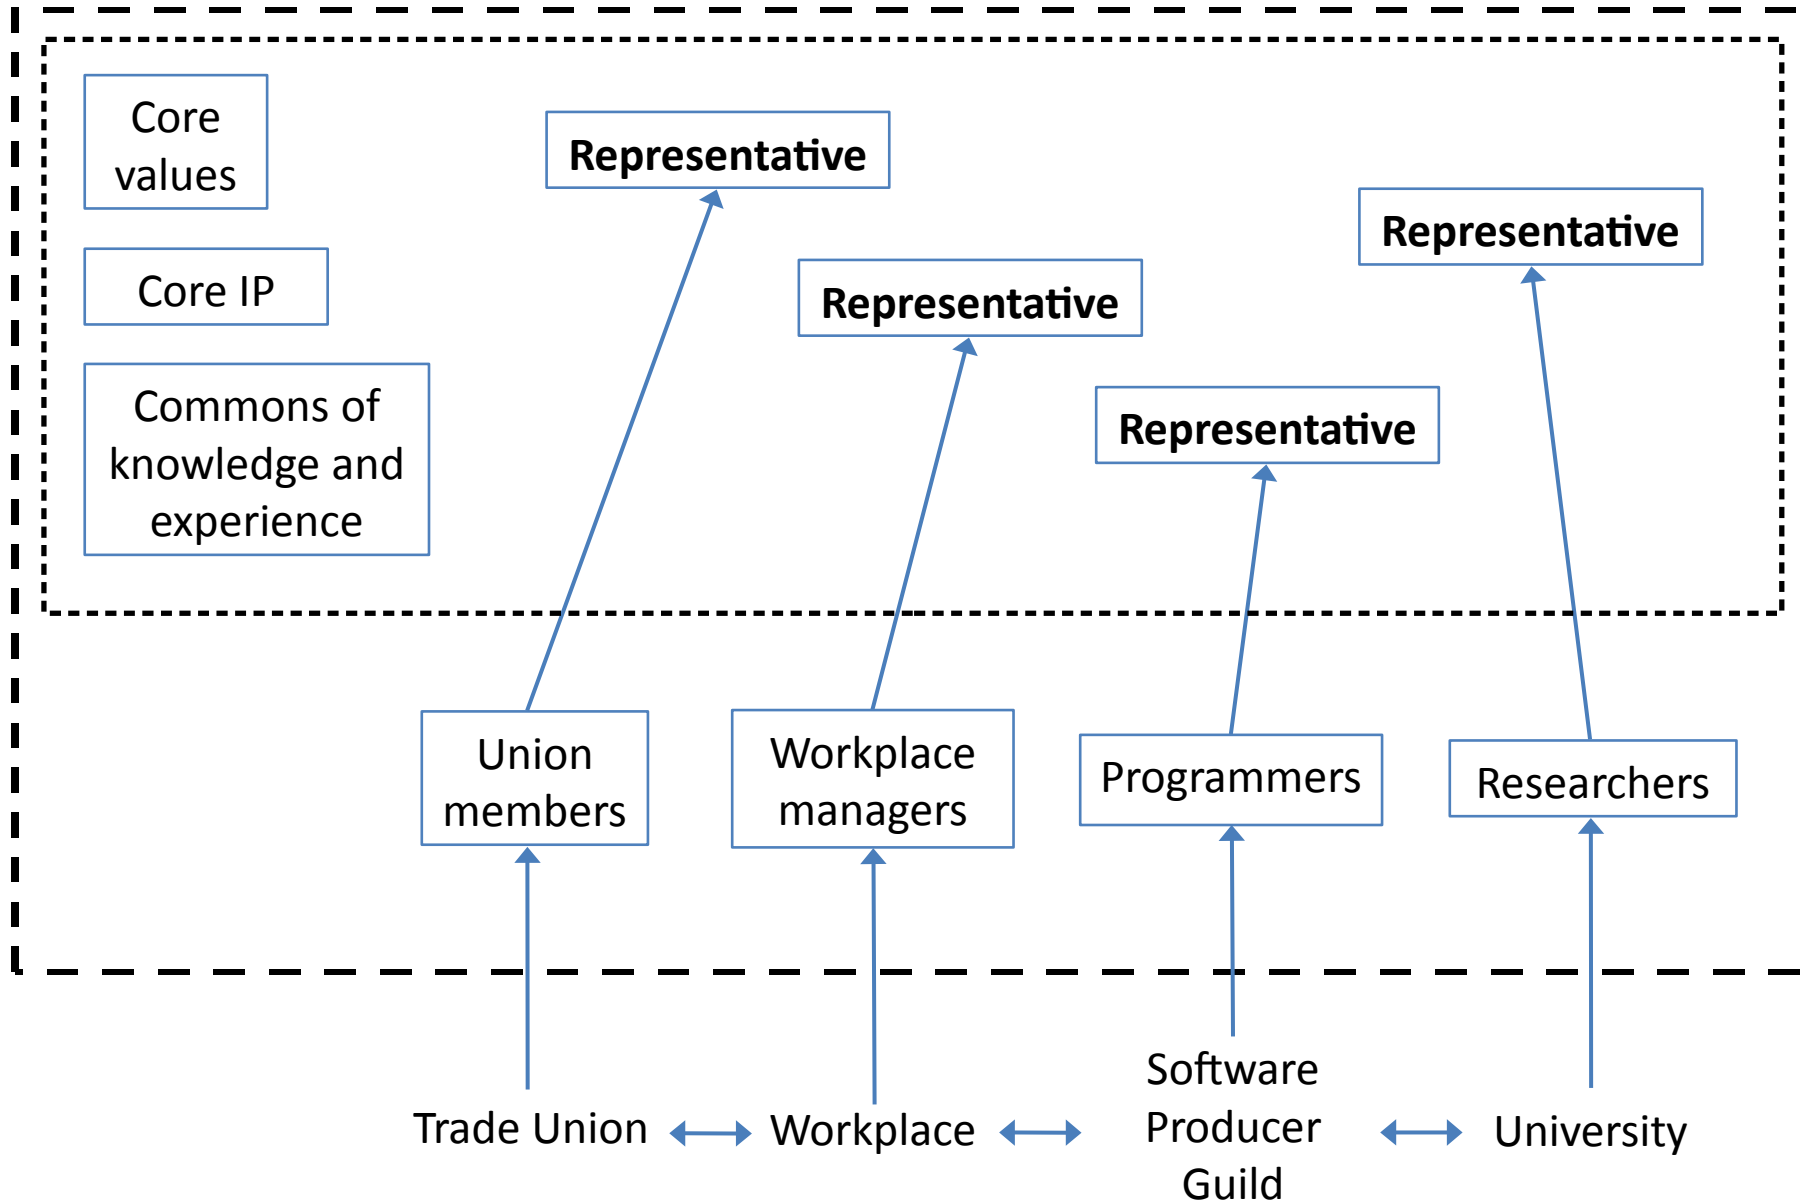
Core values

Core IP

Commons of knowledge and experience

Representative

Representative

Representative

Representative

Union members

Workplace managers

Programmers

Researchers

Trade Union

Workplace

Software Producer Guild

University